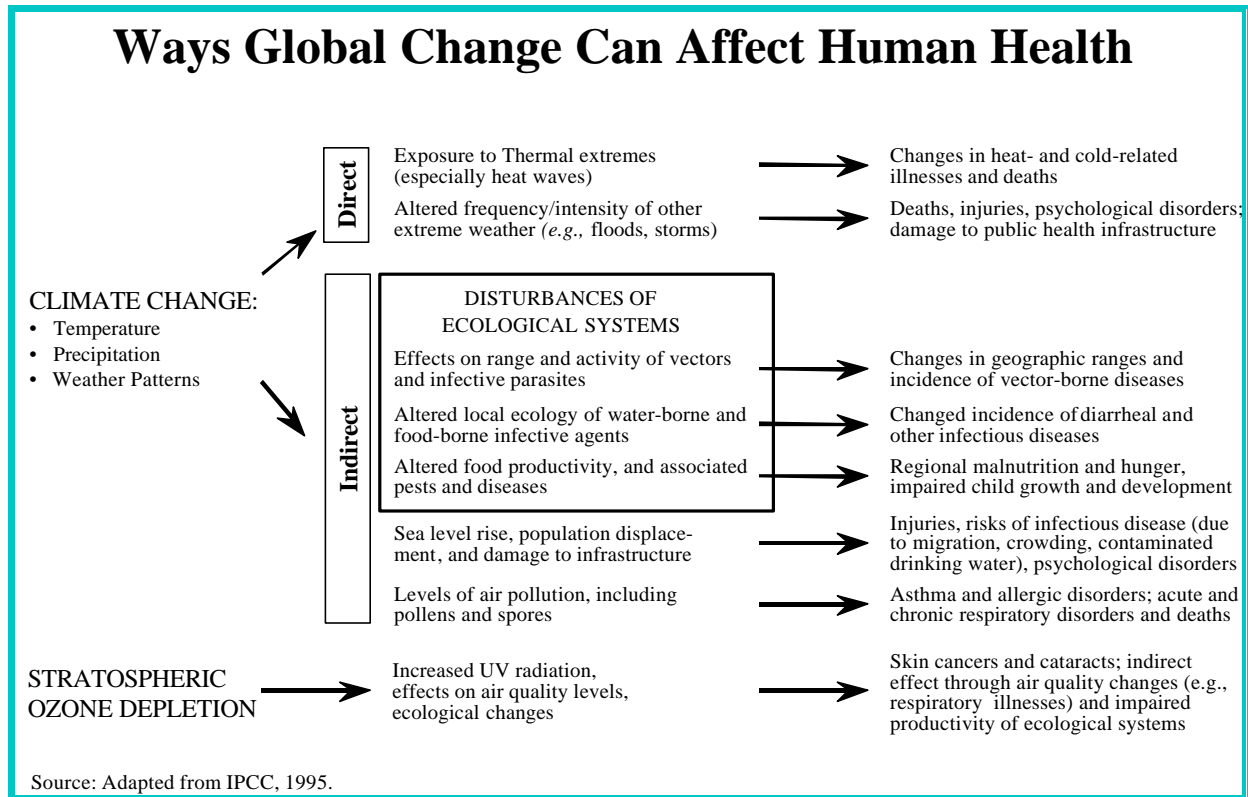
Ways Global Change Can Affect Human Health

Direct

Exposure to Thermal extremes (especially heat waves)

Changes in heat- and cold-related illnesses and deaths

Altered frequency/intensity of other extreme weather (e.g., floods, storms)

Deaths, injuries, psychological disorders; damage to public health infrastructure

CLIMATE CHANGE:
• Temperature
• Precipitation
• Weather Patterns

Indirect

DISTURBANCES OF ECOLOGICAL SYSTEMS

Effects on range and activity of vectors and infective parasites

Changes in geographic ranges and incidence of vector-borne diseases

Altered local ecology of water-borne and food-borne infective agents

Changed incidence of diarrheal and other infectious diseases

Altered food productivity, and associated pests and diseases

Regional malnutrition and hunger, impaired child growth and development

Sea level rise, population displacement, and damage to infrastructure

Injuries, risks of infectious disease (due to migration, crowding, contaminated drinking water), psychological disorders

Levels of air pollution, including pollens and spores

Asthma and allergic disorders; acute and chronic respiratory disorders and deaths

STRATOSPHERIC OZONE DEPLETION

Increased UV radiation, effects on air quality levels, ecological changes

Skin cancers and cataracts; indirect effect through air quality changes (e.g., respiratory illnesses) and impaired productivity of ecological systems

Source: Adapted from IPCC, 1995.